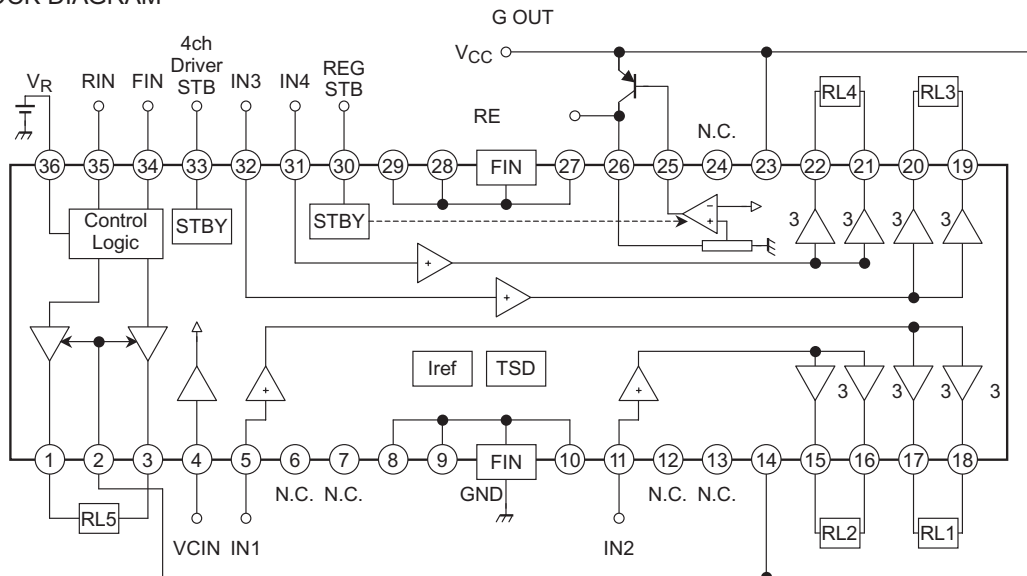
OCK DIAGRAM

G OUT

$V_{CC}$

$V_R$ RIN FIN 4ch Driver STB IN3 IN4 REG STB

RE

N.C.

RL4 RL3

36 35 34 33 32 31 30 29 28 FIN 27 26 25 24 23 22 21 20 19

Control Logic

STBY

STBY

3 3 3 3

Iref TSD

3 3 3 3

1 2 3 4 5 6 7 8 9 FIN 10 11 12 13 14 15 16 17 18

N.C. N.C.

GND

N.C. N.C.

RL5

VCIN IN1

IN2

RL2 RL1